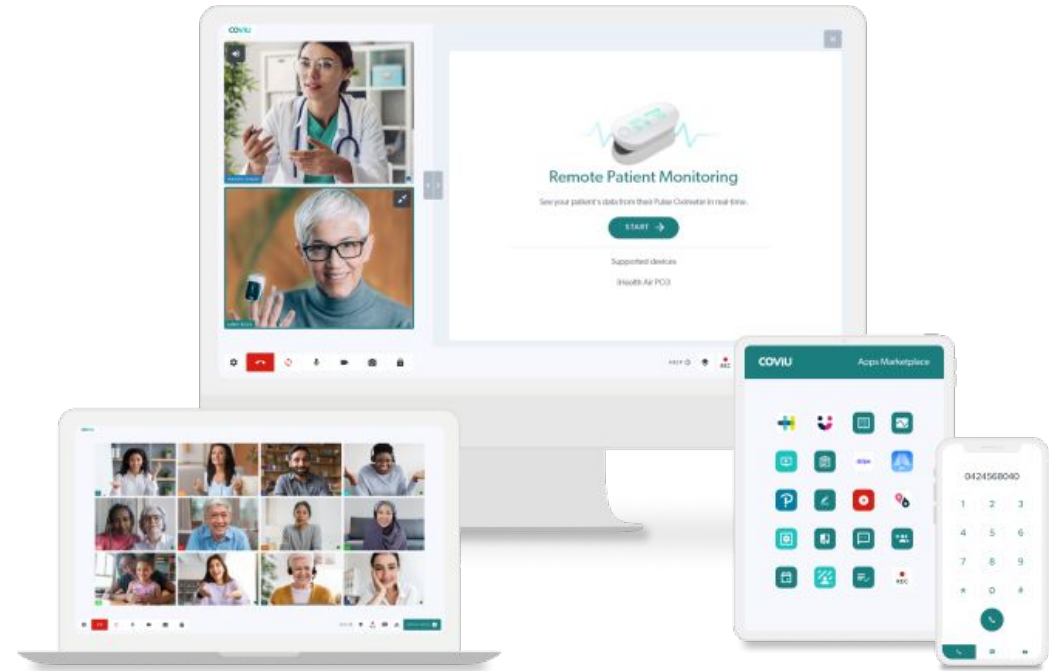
coviu

Remote Patient Monitoring

See your patient's data from their Pulse Oximeter in real-time.

START

Supported devices

iHealth Air PO3

HELP

REC

COVIU

Apps Marketplace

REC

0424568040

1 2 3

4 5 6

7 8 9

* 0 #